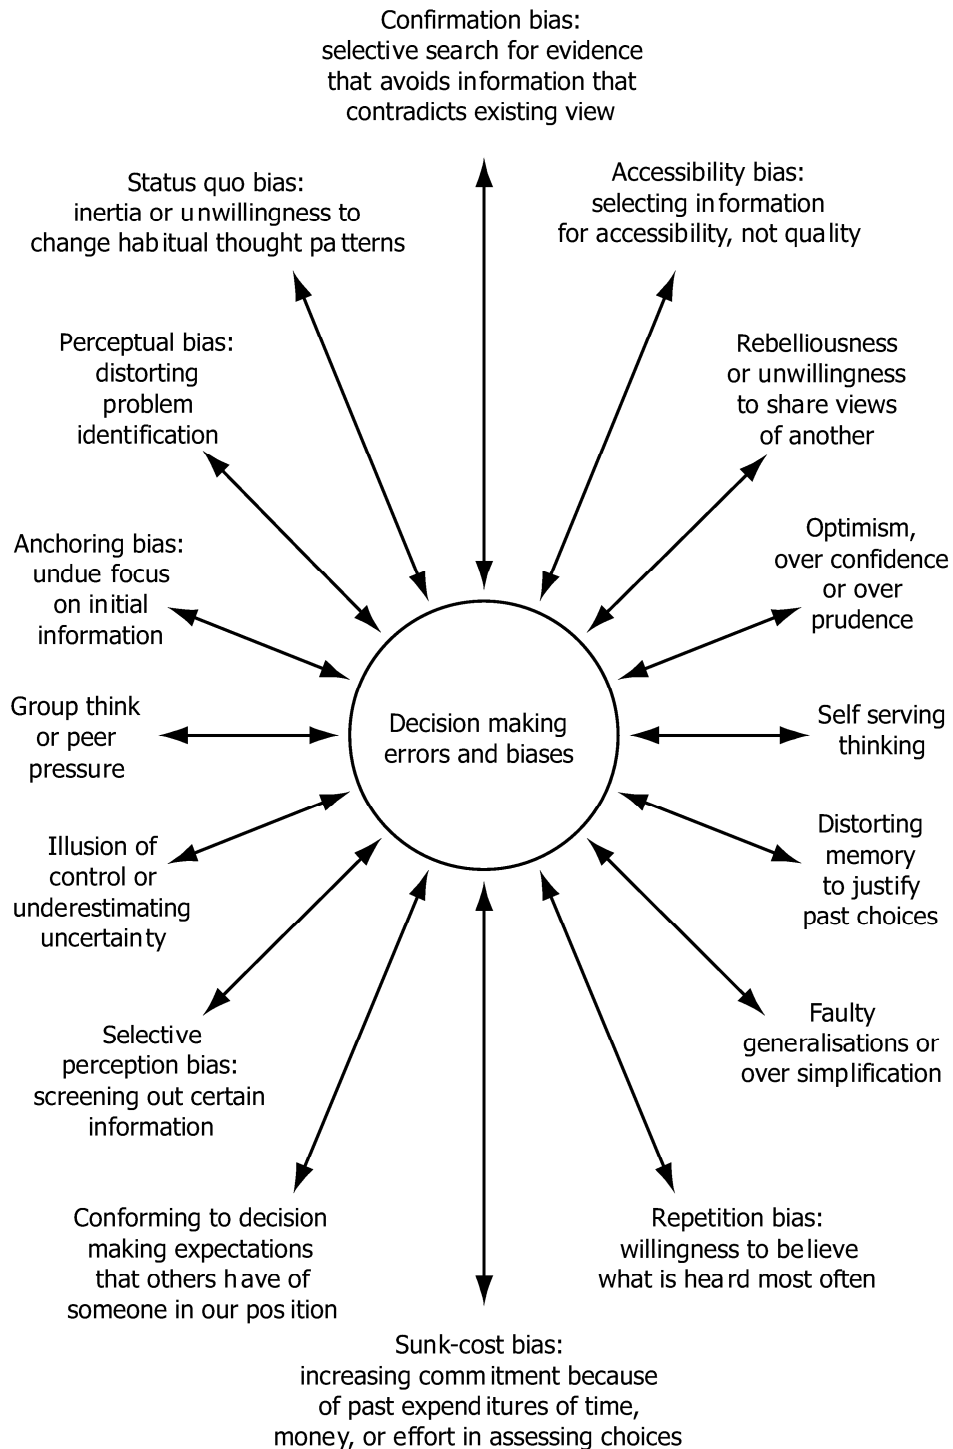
Confirmation bias: selective search for evidence that avoids information that contradicts existing view

Status quo bias: inertia or unwillingness to change habitual thought patterns

Accessibility bias: selecting information for accessibility, not quality

Perceptual bias: distorting problem identification

Rebelliousness or unwillingness to share views of another

Anchoring bias: undue focus on initial information

Optimism, over confidence or over prudence

Group think or peer pressure

Decision making errors and biases

Self serving thinking

Illusion of control or underestimating uncertainty

Distorting memory to justify past choices

Selective perception bias: screening out certain information

Faulty generalisations or over simplification

Conforming to decision making expectations that others have of someone in our position

Repetition bias: willingness to believe what is heard most often

Sunk-cost bias: increasing commitment because of past expenditures of time, money, or effort in assessing choices